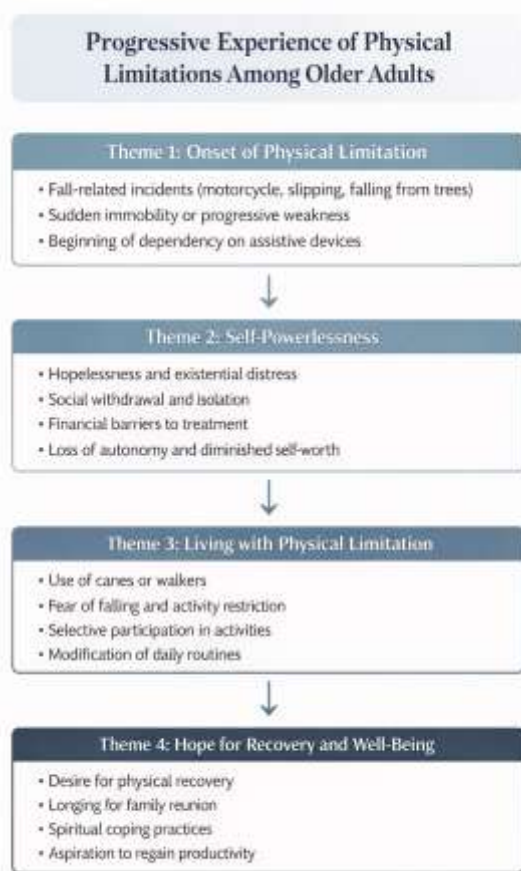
Progressive Experience of Physical Limitations Among Older Adults

Theme 1: Onset of Physical Limitation

• Fall-related incidents (motorcycle, slipping, falling from trees)
• Sudden immobility or progressive weakness
• Beginning of dependency on assistive devices

Theme 2: Self-Powerlessness

• Hopelessness and existential distress
• Social withdrawal and isolation
• Financial barriers to treatment
• Loss of autonomy and diminished self-worth

Theme 3: Living with Physical Limitation

• Use of canes or walkers
• Fear of falling and activity restriction
• Selective participation in activities
• Modification of daily routines

Theme 4: Hope for Recovery and Well-Being

• Desire for physical recovery
• Longing for family reunion
• Spiritual coping practices
• Aspiration to regain productivity